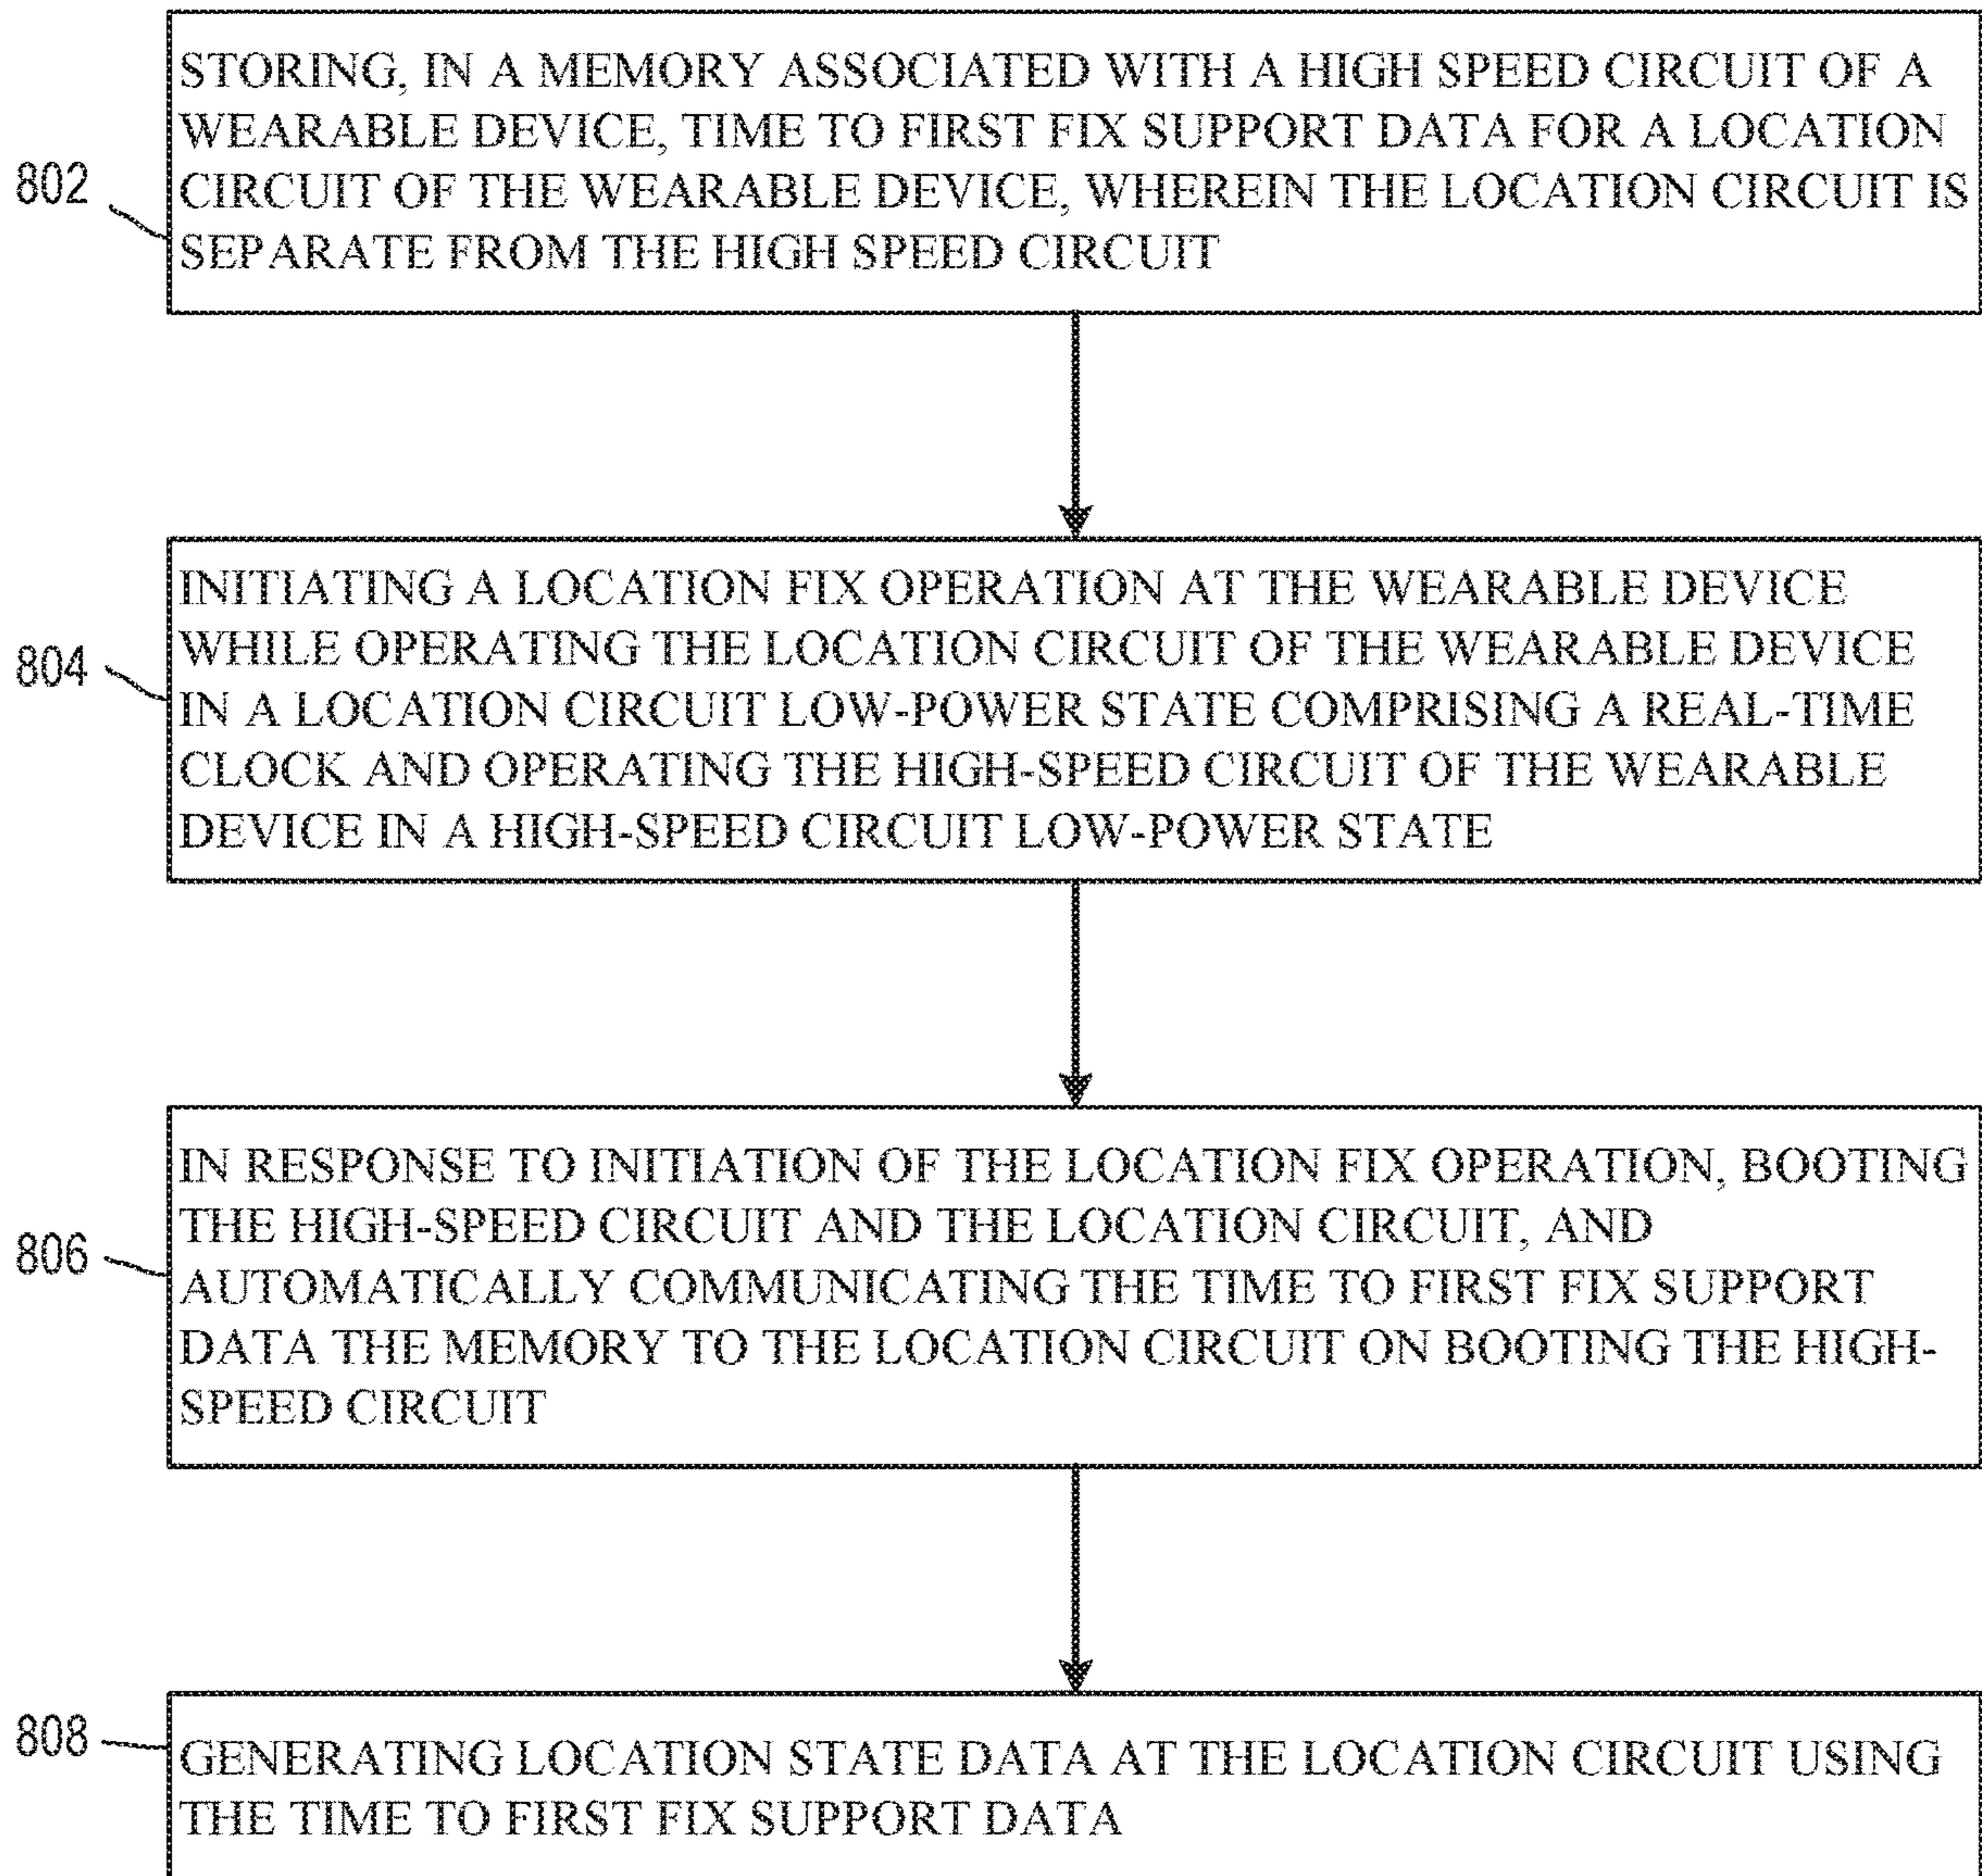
802

STORING, IN A MEMORY ASSOCIATED WITH A HIGH SPEED CIRCUIT OF A WEARABLE DEVICE, TIME TO FIRST FIX SUPPORT DATA FOR A LOCATION CIRCUIT OF THE WEARABLE DEVICE, WHEREIN THE LOCATION CIRCUIT IS SEPARATE FROM THE HIGH SPEED CIRCUIT

804

INITIATING A LOCATION FIX OPERATION AT THE WEARABLE DEVICE WHILE OPERATING THE LOCATION CIRCUIT OF THE WEARABLE DEVICE IN A LOCATION CIRCUIT LOW-POWER STATE COMPRISING A REAL-TIME CLOCK AND OPERATING THE HIGH-SPEED CIRCUIT OF THE WEARABLE DEVICE IN A HIGH-SPEED CIRCUIT LOW-POWER STATE

806

IN RESPONSE TO INITIATION OF THE LOCATION FIX OPERATION, BOOTING THE HIGH-SPEED CIRCUIT AND THE LOCATION CIRCUIT, AND AUTOMATICALLY COMMUNICATING THE TIME TO FIRST FIX SUPPORT DATA THE MEMORY TO THE LOCATION CIRCUIT ON BOOTING THE HIGH-SPEED CIRCUIT

808

GENERATING LOCATION STATE DATA AT THE LOCATION CIRCUIT USING THE TIME TO FIRST FIX SUPPORT DATA